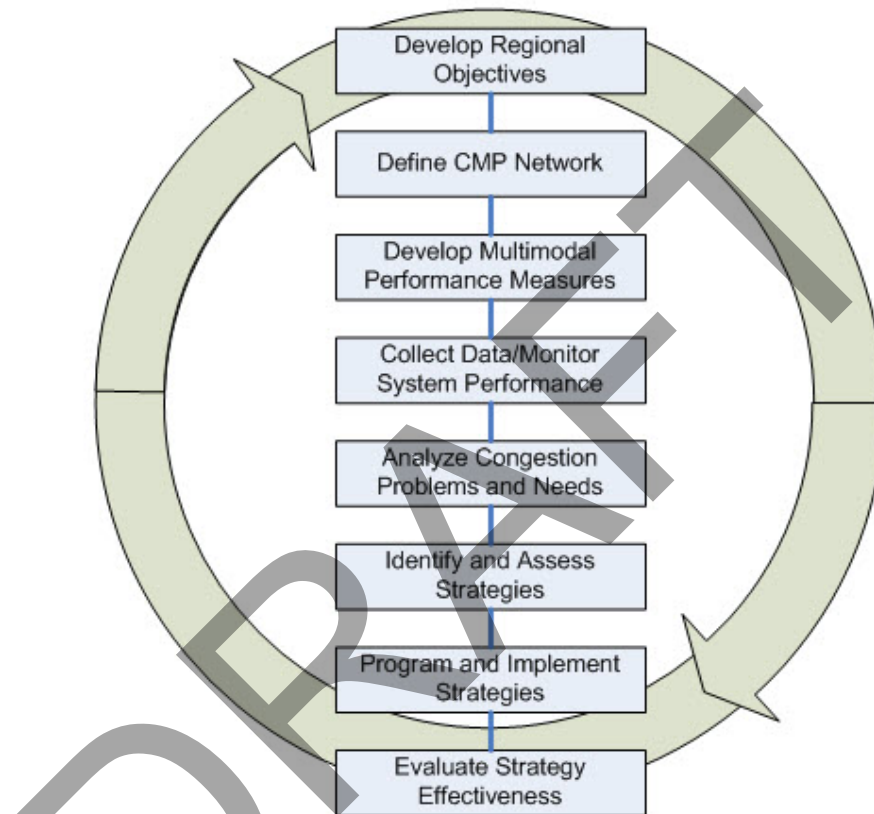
Develop Regional Objectives

Define CMP Network

Develop Multimodal Performance Measures

Collect Data/Monitor System Performance

Analyze Congestion Problems and Needs

Identify and Assess Strategies

Program and Implement Strategies

Evaluate Strategy Effectiveness

DRAFT